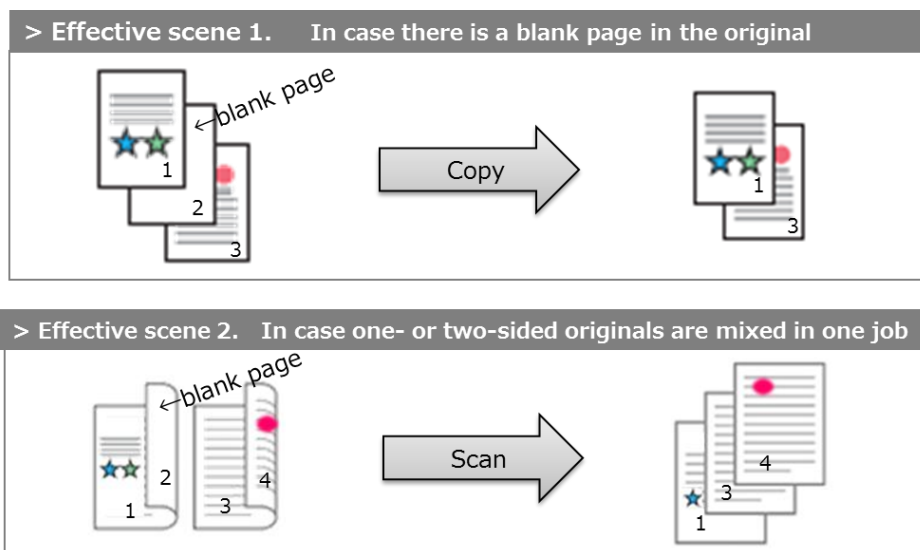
> Effective scene 1. In case there is a blank page in the original

←blank page

1

2

3

Copy

1

3

> Effective scene 2. In case one- or two-sided originals are mixed in one job

←blank page

1

2

3

4

Scan

1

3

4